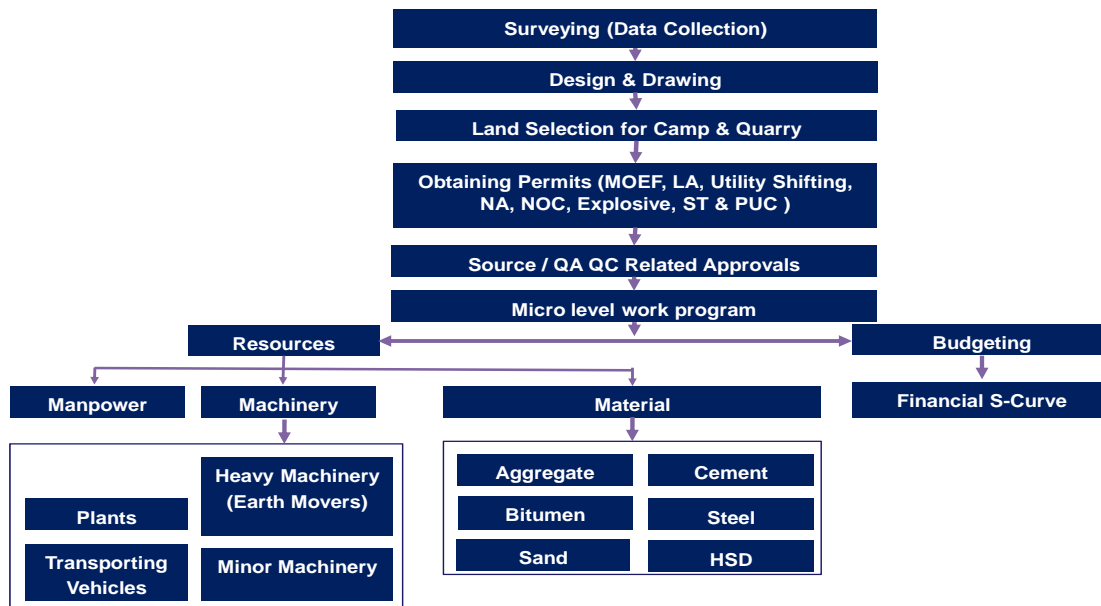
Surveying (Data Collection)

Design & Drawing

Land Selection for Camp & Quarry

Obtaining Permits (MOEF, LA, Utility Shifting, NA, NOC, Explosive, ST & PUC )

Source / QA QC Related Approvals

Micro level work program

Resources

Budgeting

Manpower

Machinery

Material

Financial S-Curve

Plants

Heavy Machinery (Earth Movers)

Transporting Vehicles

Minor Machinery

Aggregate

Cement

Bitumen

Steel

Sand

HSD